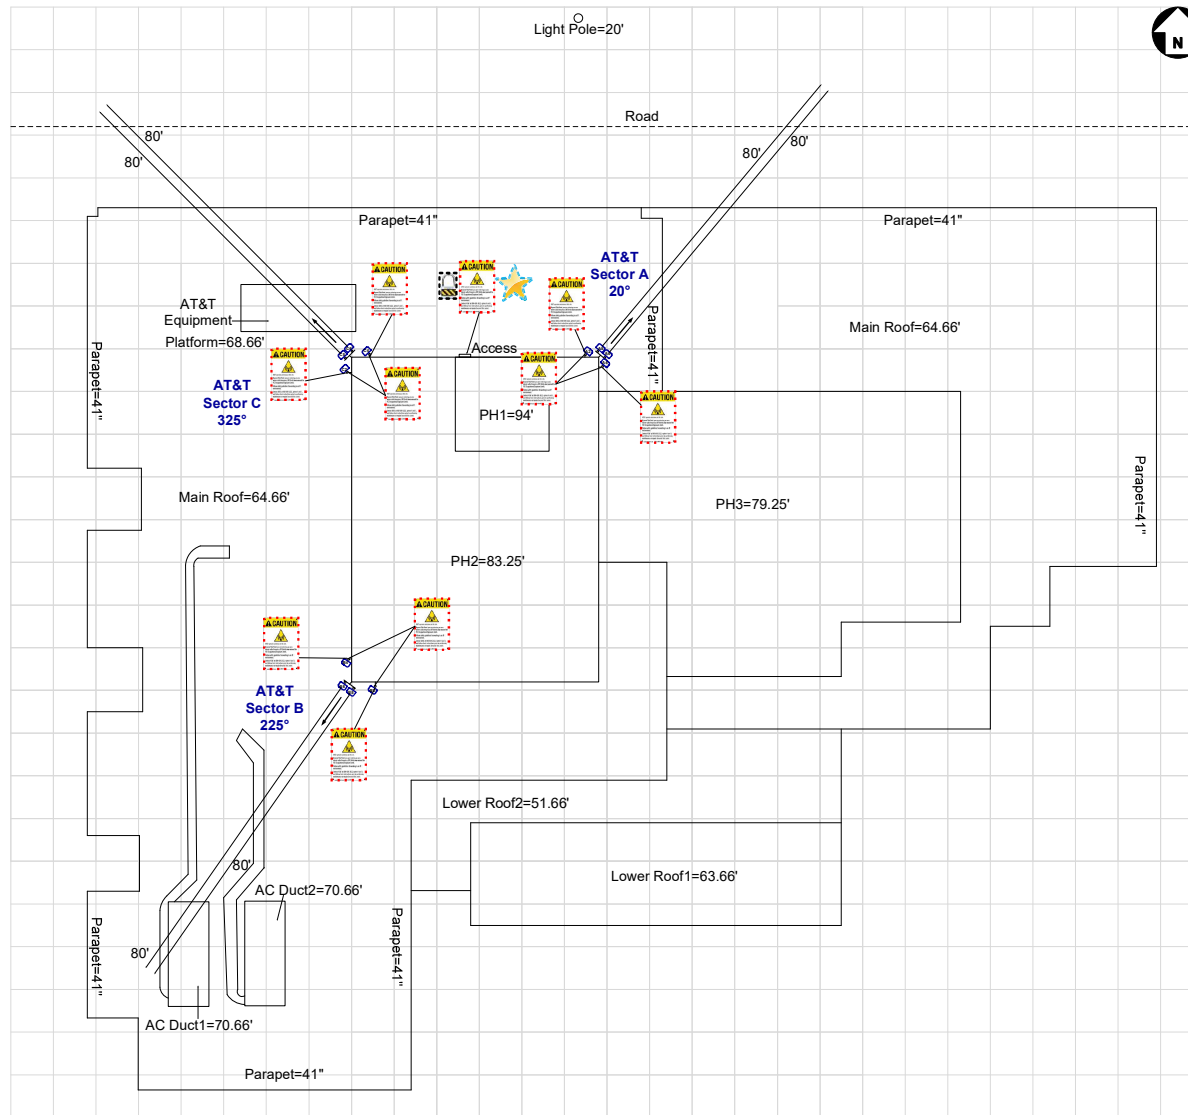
Light Pole=20'

N

Road

80'
80'

80'
80'

Parapet=41"

Parapet=41"

AT&T
Sector A
20°

AT&T
Equipment
Platform=68.66'

CAUTION

CAUTION

CAUTION

CAUTION

Access

Main Roof=64.66'

CAUTION

CAUTION

CAUTION

AT&T
Sector C
325°

Parapet=41"

Parapet=41"

PH1=94'

CAUTION

Parapet=41"

Main Roof=64.66'

PH3=79.25'

PH2=83.25'

CAUTION

CAUTION

AT&T
Sector B
225°

CAUTION

Lower Roof2=51.66'

Lower Roof1=63.66'

80'

AC Duct2=70.66'

Parapet=41"

80'

Parapet=41"

AC Duct1=70.66'

Parapet=41"